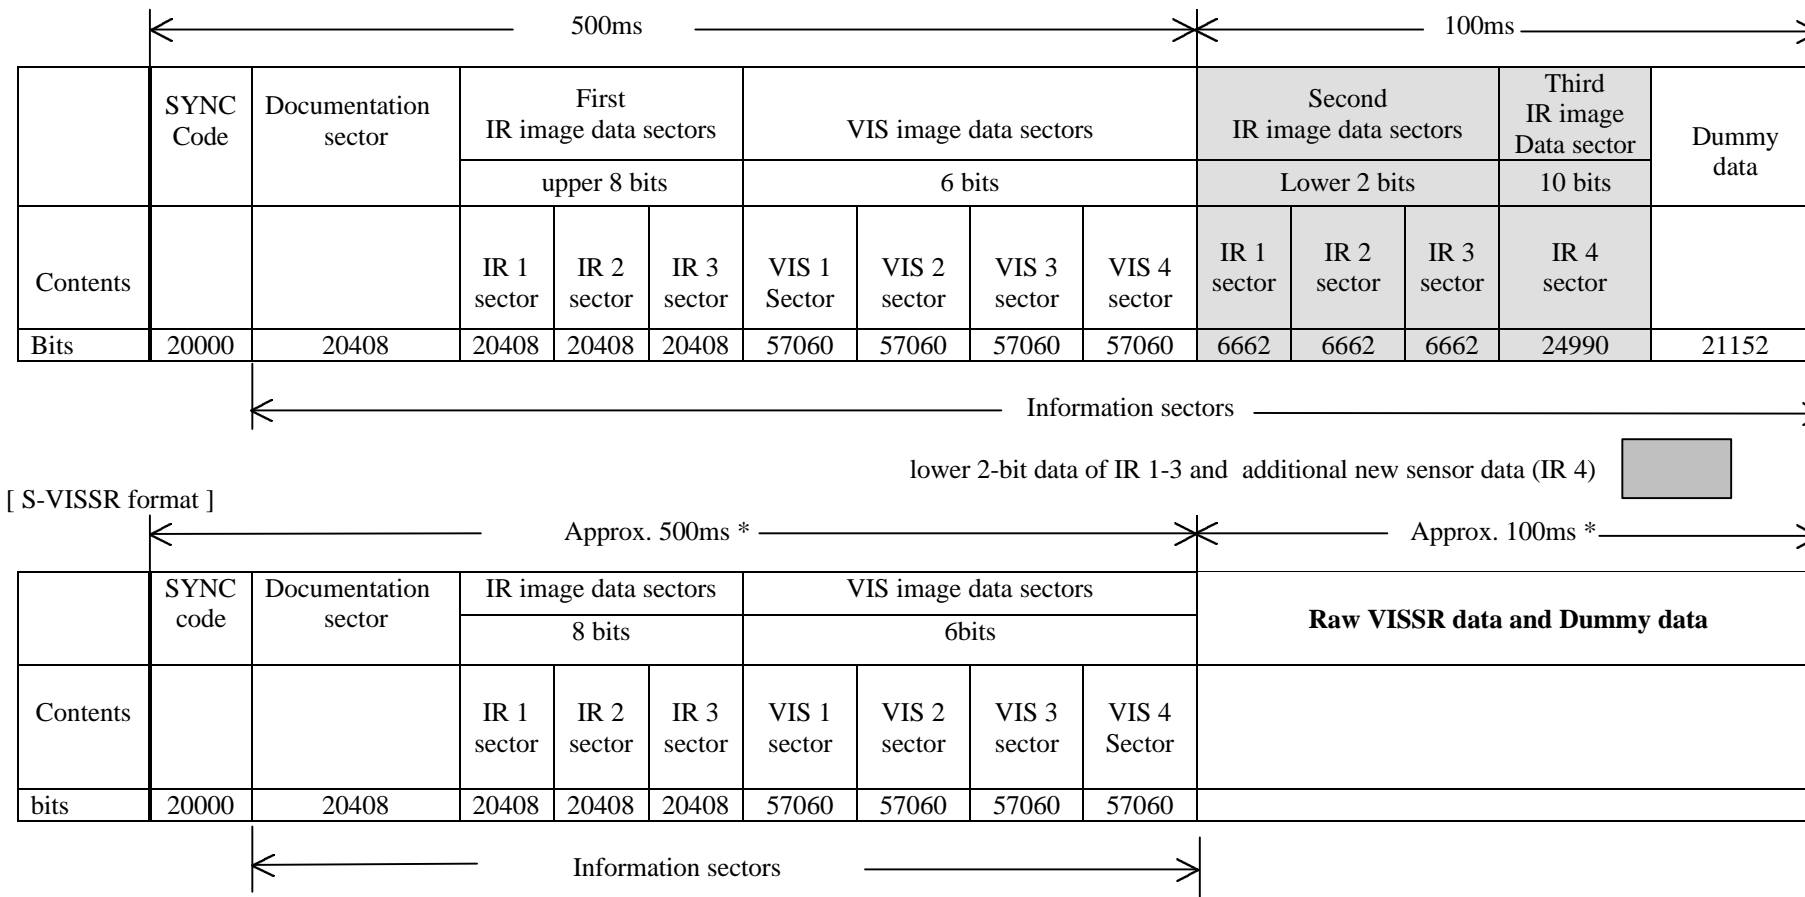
500ms 100ms

| | SYNC Code | Documentation sector | First IR image data sectors | | | VIS image data sectors | | | | Second IR image data sectors | | | Third IR image Data sector | Dummy data |
|---|---|---|---|---|---|---|---|---|---|---|---|---|---|---|
| | | | upper 8 bits | | | 6 bits | | | | Lower 2 bits | | | 10 bits | |
| Contents | | | IR 1 sector | IR 2 sector | IR 3 sector | VIS 1 Sector | VIS 2 sector | VIS 3 sector | VIS 4 sector | IR 1 sector | IR 2 sector | IR 3 sector | IR 4 sector | |
| Bits | 20000 | 20408 | 20408 | 20408 | 20408 | 57060 | 57060 | 57060 | 57060 | 6662 | 6662 | 6662 | 24990 | 21152 |

Information sectors

lower 2-bit data of IR 1-3 and additional new sensor data (IR 4)

[ S-VISSR format ]

Approx. 500ms * Approx. 100ms *

| | SYNC code | Documentation sector | IR image data sectors | | | VIS image data sectors | | | | Raw VISSR data and Dummy data |
|---|---|---|---|---|---|---|---|---|---|---|
| | | | 8 bits | | | 6bits | | | | |
| Contents | | | IR 1 sector | IR 2 sector | IR 3 sector | VIS 1 sector | VIS 2 sector | VIS 3 sector | VIS 4 Sector | |
| bits | 20000 | 20408 | 20408 | 20408 | 20408 | 57060 | 57060 | 57060 | 57060 | |

Information sectors